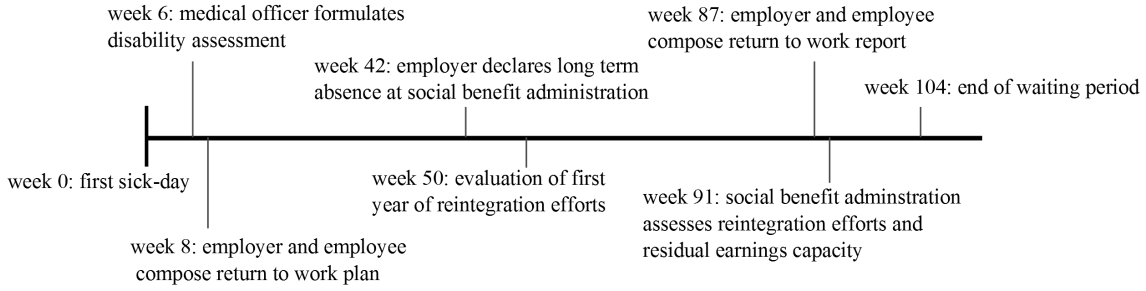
week 6: medical officer formulates disability assessment

week 87: employer and employee compose return to work report

week 42: employer declares long term absence at social benefit administration

week 104: end of waiting period

week 0: first sick-day

week 50: evaluation of first year of reintegration efforts

week 91: social benefit adminstration assesses reintegration efforts and residual earnings capacity

week 8: employer and employee compose return to work plan